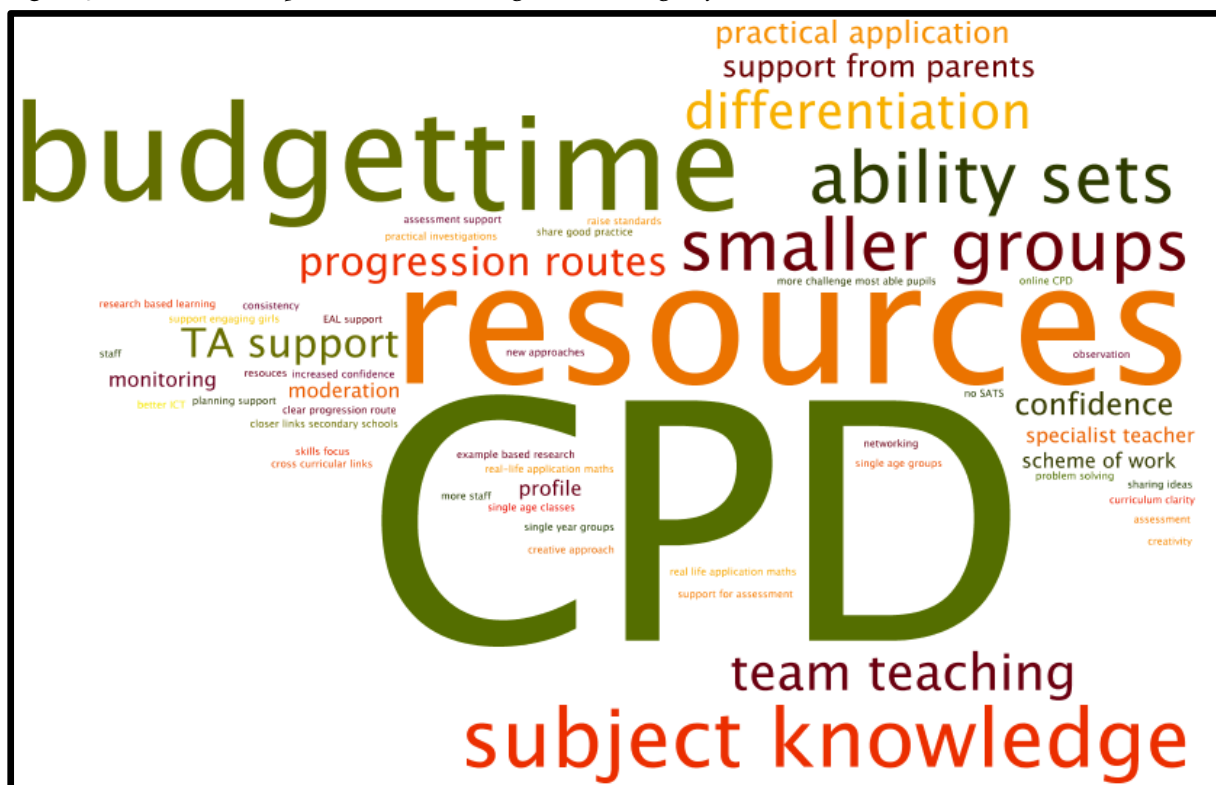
practical application
support from parents
budget
time
differentiation
ability sets
assessment support
raise standards
practical investigations
share good practice
smaller groups
progression routes
more challenge most able pupils
online CPD
research based learning
consistency
support engaging girls
EAL support
resources
TA support
staff
new approaches
observation
monitoring
resouces
increased confidence
moderation
better ICT
planning support
clear progression route
no SATS
confidence
closer links secondary schools
CPD
specialist teacher
skills focus
networking
cross curricular links
example based research
single age groups
real-life application maths
scheme of work
problem solving
sharing ideas
profile
more staff
curriculum clarity
single age classes
assessment
single year groups
creativity
creative approach
real life application maths
support for assessment
team teaching
subject knowledge